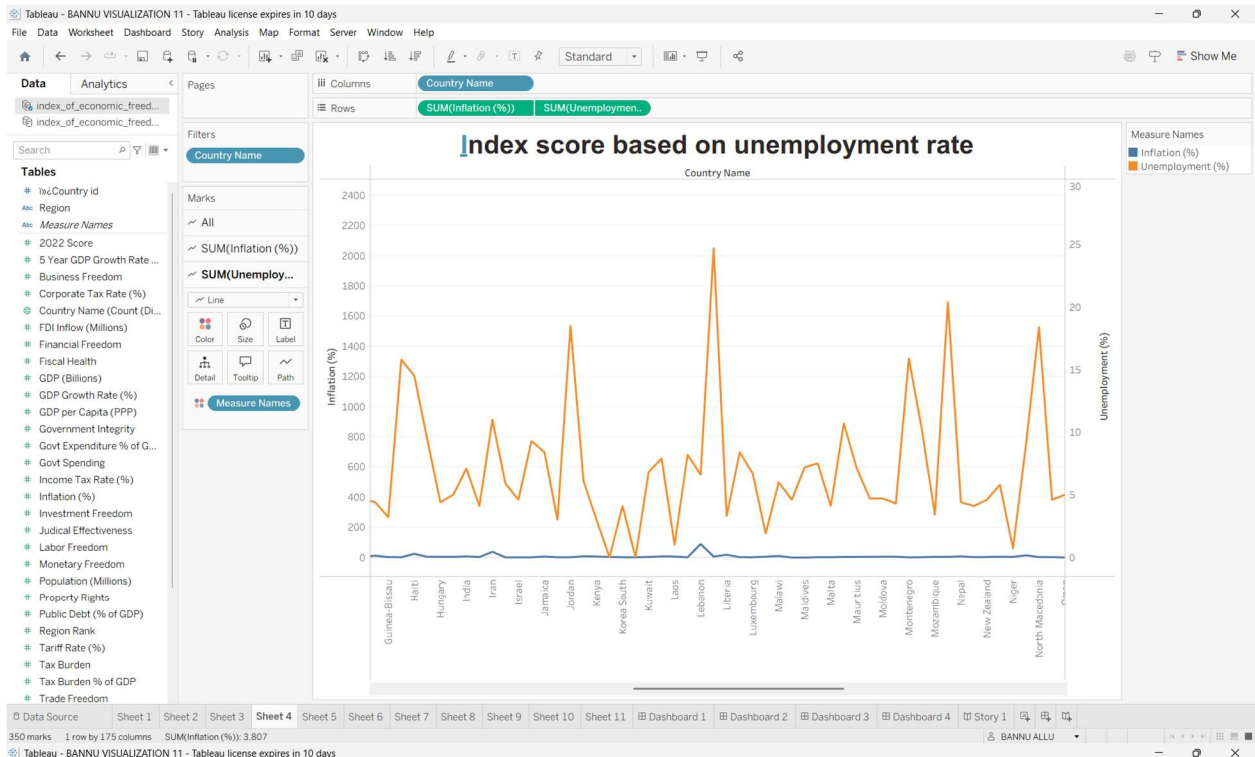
Tableau - BANNU VISUALIZATION 11 - Tableau license expires in 10 days

File Data Worksheet Dashboard Story Analysis Map Format Server Window Help

Standard

Show Me

Data Analytics

index_of_economic_freed...
index_of_economic_freed...

Search

Tables

ï»¿Country id
Region
Measure Names
2022 Score
5 Year GDP Growth Rate ...
Business Freedom
Corporate Tax Rate (%)
Country Name (Count (Di...
FDI Inflow (Millions)
Financial Freedom
Fiscal Health
GDP (Billions)
GDP Growth Rate (%)
GDP per Capita (PPP)
Government Integrity
Govt Expenditure % of G...
Govt Spending
Income Tax Rate (%)
Inflation (%)
Investment Freedom
Judical Effectiveness
Labor Freedom
Monetary Freedom
Population (Millions)
Property Rights
Public Debt (% of GDP)
Region Rank
Tariff Rate (%)
Tax Burden
Tax Burden % of GDP
Trade Freedom

Pages

Filters
Country Name

Marks
All
SUM(Inflation (%))
SUM(Unemploy...
Line
Color Size Label
Detail Tooltip Path
Measure Names

Columns Country Name
Rows SUM(Inflation (%)) SUM(Unemploymen..

Index score based on unemployment rate

Country Name

Inflation (%)
2400
2200
2000
1800
1600
1400
1200
1000
800
600
400
200
0

Unemployment (%)
30
25
20
15
10
5
0

Guinea-Bissau Haiti Hungary India Iran Israel Jamaica Jordan Kenya Korea South Kuwait Laos Lebanon Liberia Luxembourg Malawi Maldives Malta Maur tius Moldova Montenegro Mozambique Nepal New Zealand Niger North Macedonia

Measure Names
Inflation (%)
Unemployment (%)

Data Source Sheet 1 Sheet 2 Sheet 3 Sheet 4 Sheet 5 Sheet 6 Sheet 7 Sheet 8 Sheet 9 Sheet 10 Sheet 11 Dashboard 1 Dashboard 2 Dashboard 3 Dashboard 4 Story 1

350 marks 1 row by 175 columns SUM(Inflation (%)): 3,807

BANNU ALLU

Tableau - BANNU VISUALIZATION 11 - Tableau license expires in 10 days